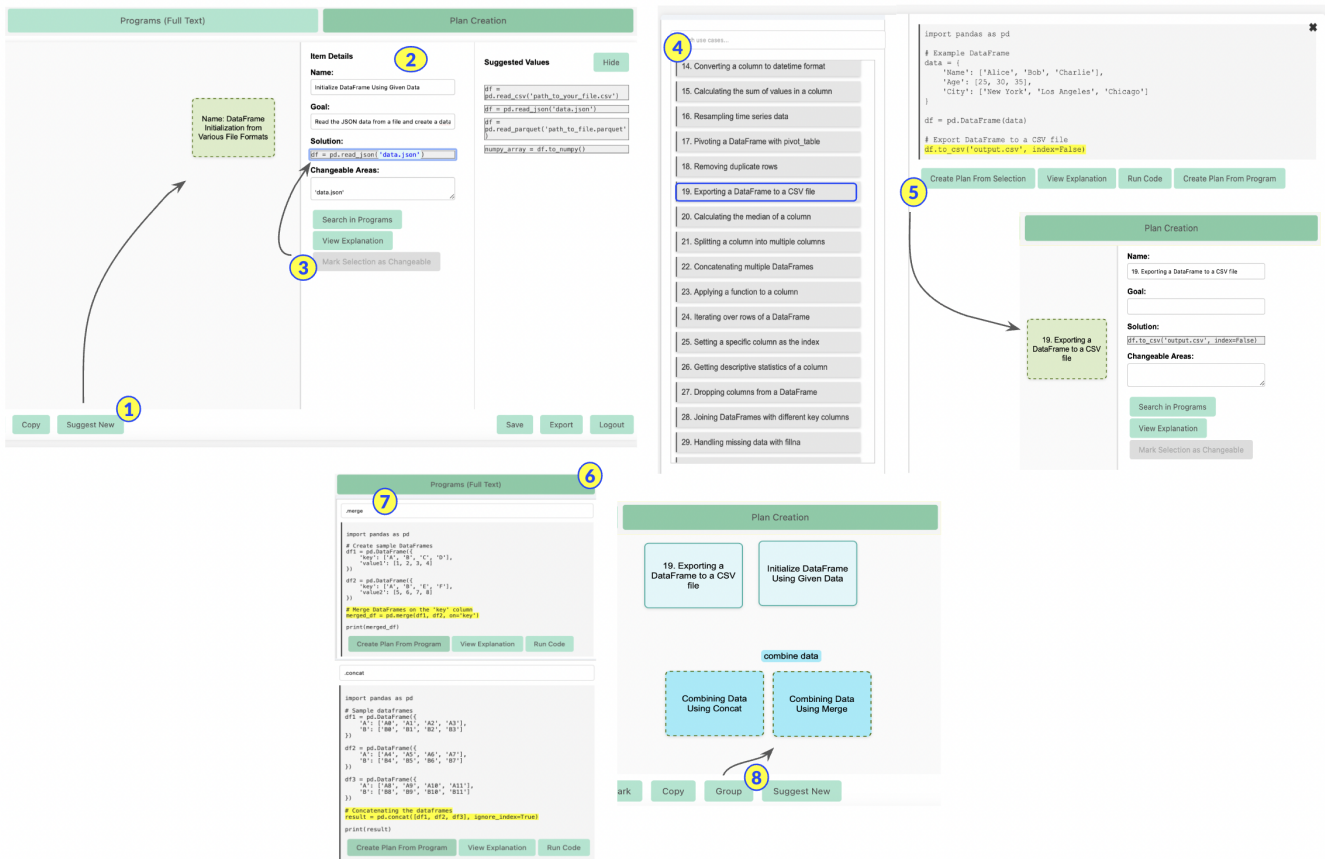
Programs (Full Text)
Plan Creation

Name: DataFrame Initialization from Various File Formats

Item Details
2
Name:
Initialize DataFrame Using Given Data
Goal:
Read the JSON data from a file and create a data
Solution:
df = pd.read_json('data.json')
Changeable Areas:
'data.json'
Search in Programs
View Explanation
3
Mark Selection as Changeable

Suggested Values
Hide
df = pd.read_csv('path_to_your_file.csv')
df = pd.read_json('data.json')
df = pd.read_parquet('path_to_file.parquet')
numpy_array = df.to_numpy()

Copy
Suggest New
1
Save
Export
Logout

4
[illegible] use cases...
14. Converting a column to datetime format
15. Calculating the sum of values in a column
16. Resampling time series data
17. Pivoting a DataFrame with pivot_table
18. Removing duplicate rows
19. Exporting a DataFrame to a CSV file
20. Calculating the median of a column
21. Splitting a column into multiple columns
22. Concatenating multiple DataFrames
23. Applying a function to a column
24. Iterating over rows of a DataFrame
25. Setting a specific column as the index
26. Getting descriptive statistics of a column
27. Dropping columns from a DataFrame
28. Joining DataFrames with different key columns
29. Handling missing data with fillna

import pandas as pd

# Example DataFrame
data = {
    'Name': ['Alice', 'Bob', 'Charlie'],
    'Age': [25, 30, 35],
    'City': ['New York', 'Los Angeles', 'Chicago']
}

df = pd.DataFrame(data)

# Export DataFrame to a CSV file
df.to_csv('output.csv', index=False)

Create Plan From Selection
View Explanation
Run Code
Create Plan From Program
5

Plan Creation
19. Exporting a DataFrame to a CSV file
Name:
19. Exporting a DataFrame to a CSV file
Goal:
Solution:
df.to_csv('output.csv', index=False)
Changeable Areas:
Search in Programs
View Explanation
Mark Selection as Changeable

Programs (Full Text)
6
7
.merge

import pandas as pd

# Create sample DataFrames
df1 = pd.DataFrame({
    'key': ['A', 'B', 'C', 'D'],
    'value1': [1, 2, 3, 4]
})

df2 = pd.DataFrame({
    'key': ['A', 'B', 'E', 'F'],
    'value2': [5, 6, 7, 8]
})

# Merge DataFrames on the 'key' column
merged_df = pd.merge(df1, df2, on='key')

print(merged_df)

Create Plan From Program
View Explanation
Run Code

.concat

import pandas as pd

# Sample dataframes
df1 = pd.DataFrame({
    'A': ['A0', 'A1', 'A2', 'A3'],
    'B': ['B0', 'B1', 'B2', 'B3']
})

df2 = pd.DataFrame({
    'A': ['A4', 'A5', 'A6', 'A7'],
    'B': ['B4', 'B5', 'B6', 'B7']
})

df3 = pd.DataFrame({
    'A': ['A8', 'A9', 'A10', 'A11'],
    'B': ['B8', 'B9', 'B10', 'B11']
})

# Concatenating the dataframes
result = pd.concat([df1, df2, df3], ignore_index=True)

print(result)

Create Plan From Program
View Explanation
Run Code

Plan Creation
19. Exporting a DataFrame to a CSV file
Initialize DataFrame Using Given Data
combine data
Combining Data Using Concat
Combining Data Using Merge
8
ark
Copy
Group
Suggest New